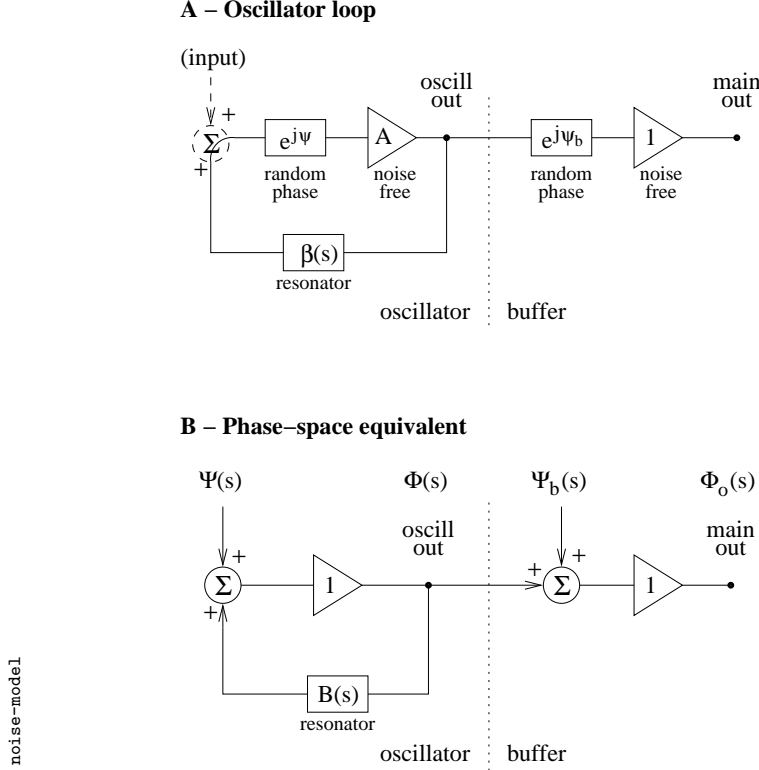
A – Oscillator loop

(input)

$\Sigma$ + +

$e^{j\psi}$ random phase

A noise free

oscill out

$e^{j\psi_b}$ random phase

1 noise free

main out

$\beta(s)$ resonator

oscillator buffer

B – Phase–space equivalent

$\Psi(s)$

$\Phi(s)$

$\Psi_b(s)$

$\Phi_o(s)$

oscill out

main out

$\Sigma$ + +

1

+ $\Sigma$ +

1

B(s) resonator

oscillator buffer

noise-model